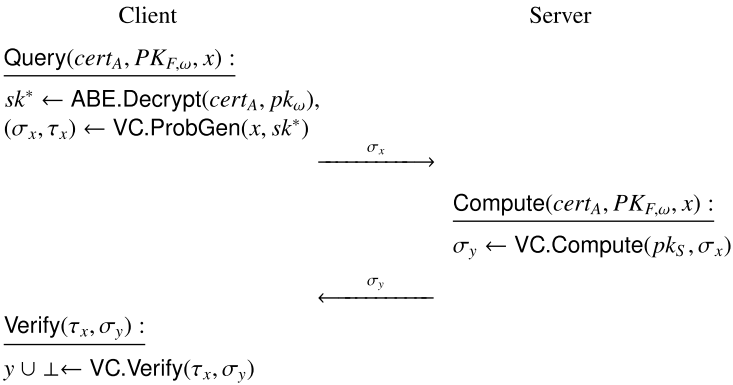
Client

Server

$\underline{\mathsf{Query}(cert_A, PK_{F,\omega}, x):}$

$sk^* \leftarrow \mathsf{ABE.Decrypt}(cert_A, pk_\omega)$,

$(\sigma_x, \tau_x) \leftarrow \mathsf{VC.ProbGen}(x, sk^*)$

$\sigma_x$

$\underline{\mathsf{Compute}(cert_A, PK_{F,\omega}, x):}$

$\sigma_y \leftarrow \mathsf{VC.Compute}(pk_S, \sigma_x)$

$\sigma_y$

$\underline{\mathsf{Verify}(\tau_x, \sigma_y):}$

$y \cup \perp \leftarrow \mathsf{VC.Verify}(\tau_x, \sigma_y)$